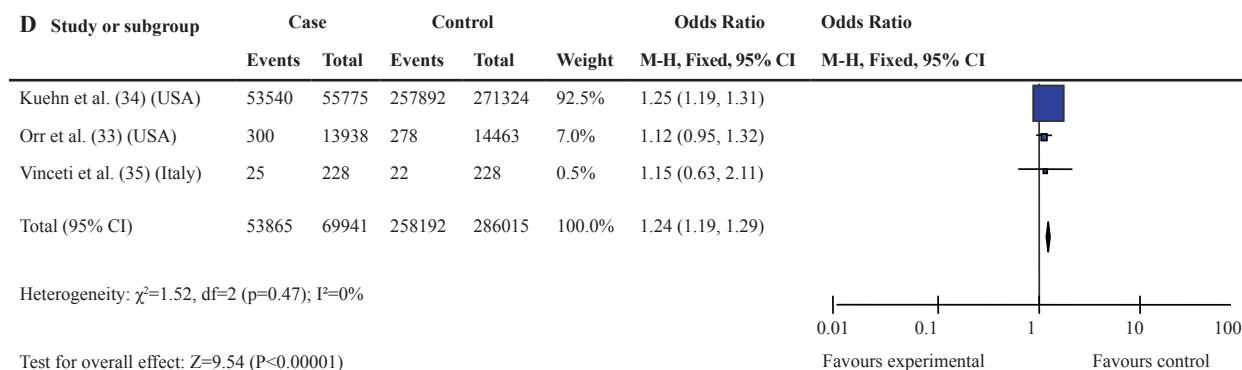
D Study or subgroup

| Study or subgroup | Case Events | Case Total | Control Events | Control Total | Weight | Odds Ratio M-H, Fixed, 95% CI |
|---|---|---|---|---|---|---|
| Kuehn et al. (34) (USA) | 53540 | 55775 | 257892 | 271324 | 92.5% | 1.25 (1.19, 1.31) |
| Orr et al. (33) (USA) | 300 | 13938 | 278 | 14463 | 7.0% | 1.12 (0.95, 1.32) |
| Vinceti et al. (35) (Italy) | 25 | 228 | 22 | 228 | 0.5% | 1.15 (0.63, 2.11) |
| Total (95% CI) | 53865 | 69941 | 258192 | 286015 | 100.0% | 1.24 (1.19, 1.29) |

Odds Ratio
M-H, Fixed, 95% CI

Heterogeneity: $\chi^2$=1.52, df=2 (p=0.47); I²=0%

Test for overall effect: Z=9.54 (P<0.00001)

0.01 0.1 1 10 100

Favours experimental Favours control